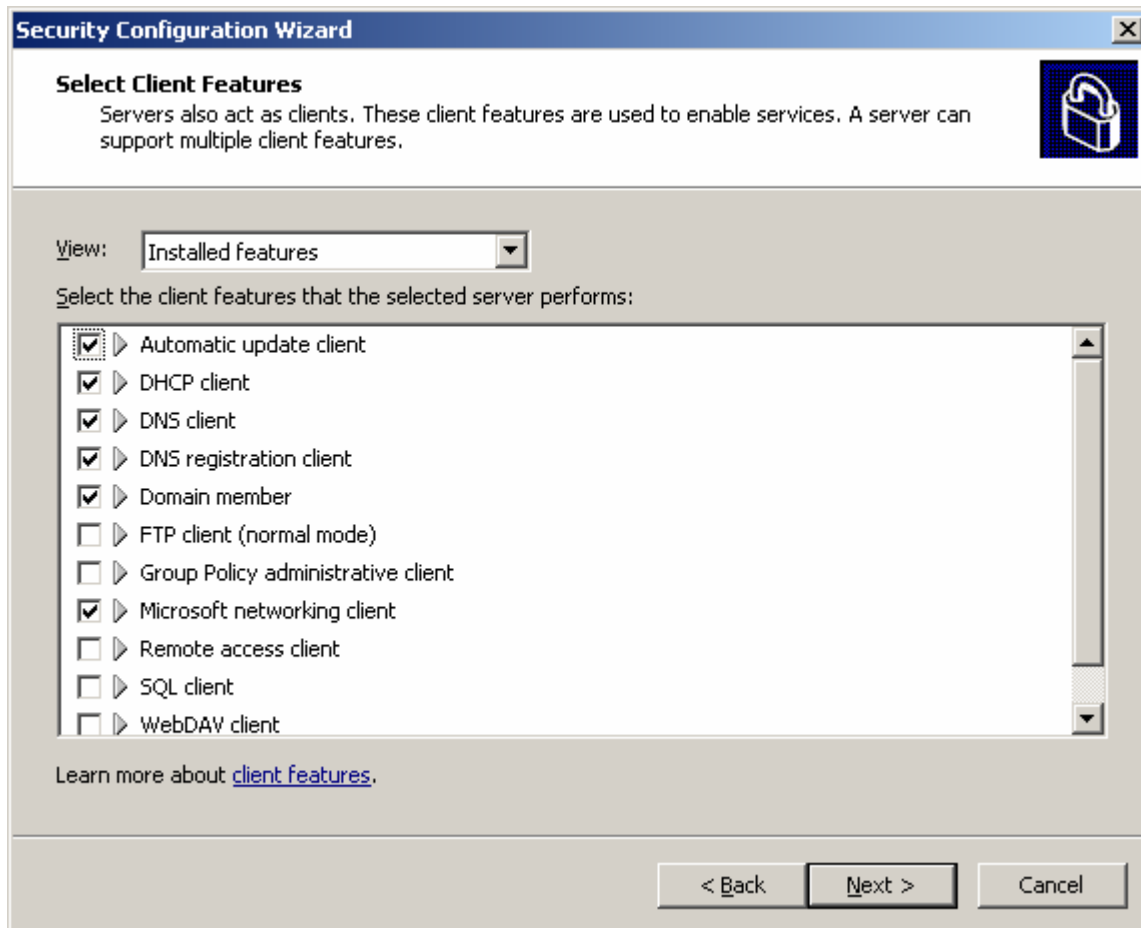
Security Configuration Wizard

Select Client Features
Servers also act as clients. These client features are used to enable services. A server can support multiple client features.

View: Installed features

Select the client features that the selected server performs:

Automatic update client
DHCP client
DNS client
DNS registration client
Domain member
FTP client (normal mode)
Group Policy administrative client
Microsoft networking client
Remote access client
SQL client
WebDAV client

Learn more about client features.

< Back
Next >
Cancel